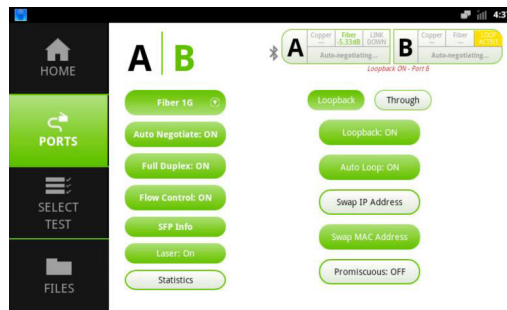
4:3

HOME

PORTS

SELECT TEST

FILES

A B

A
Copper
---
Fiber
-5.33dB
LINK DOWN
Auto-negotiating...

B
Copper
---
Fiber
---
LOOP ACTIVE
Auto-negotiating...

Loopback ON - Port B

Fiber 1G

Auto Negotiate: ON

Full Duplex: ON

Flow Control: ON

SFP Info

Laser: On

Statistics

Loopback

Through

Loopback: ON

Auto Loop: ON

Swap IP Address

Swap MAC Address

Promiscuous: OFF